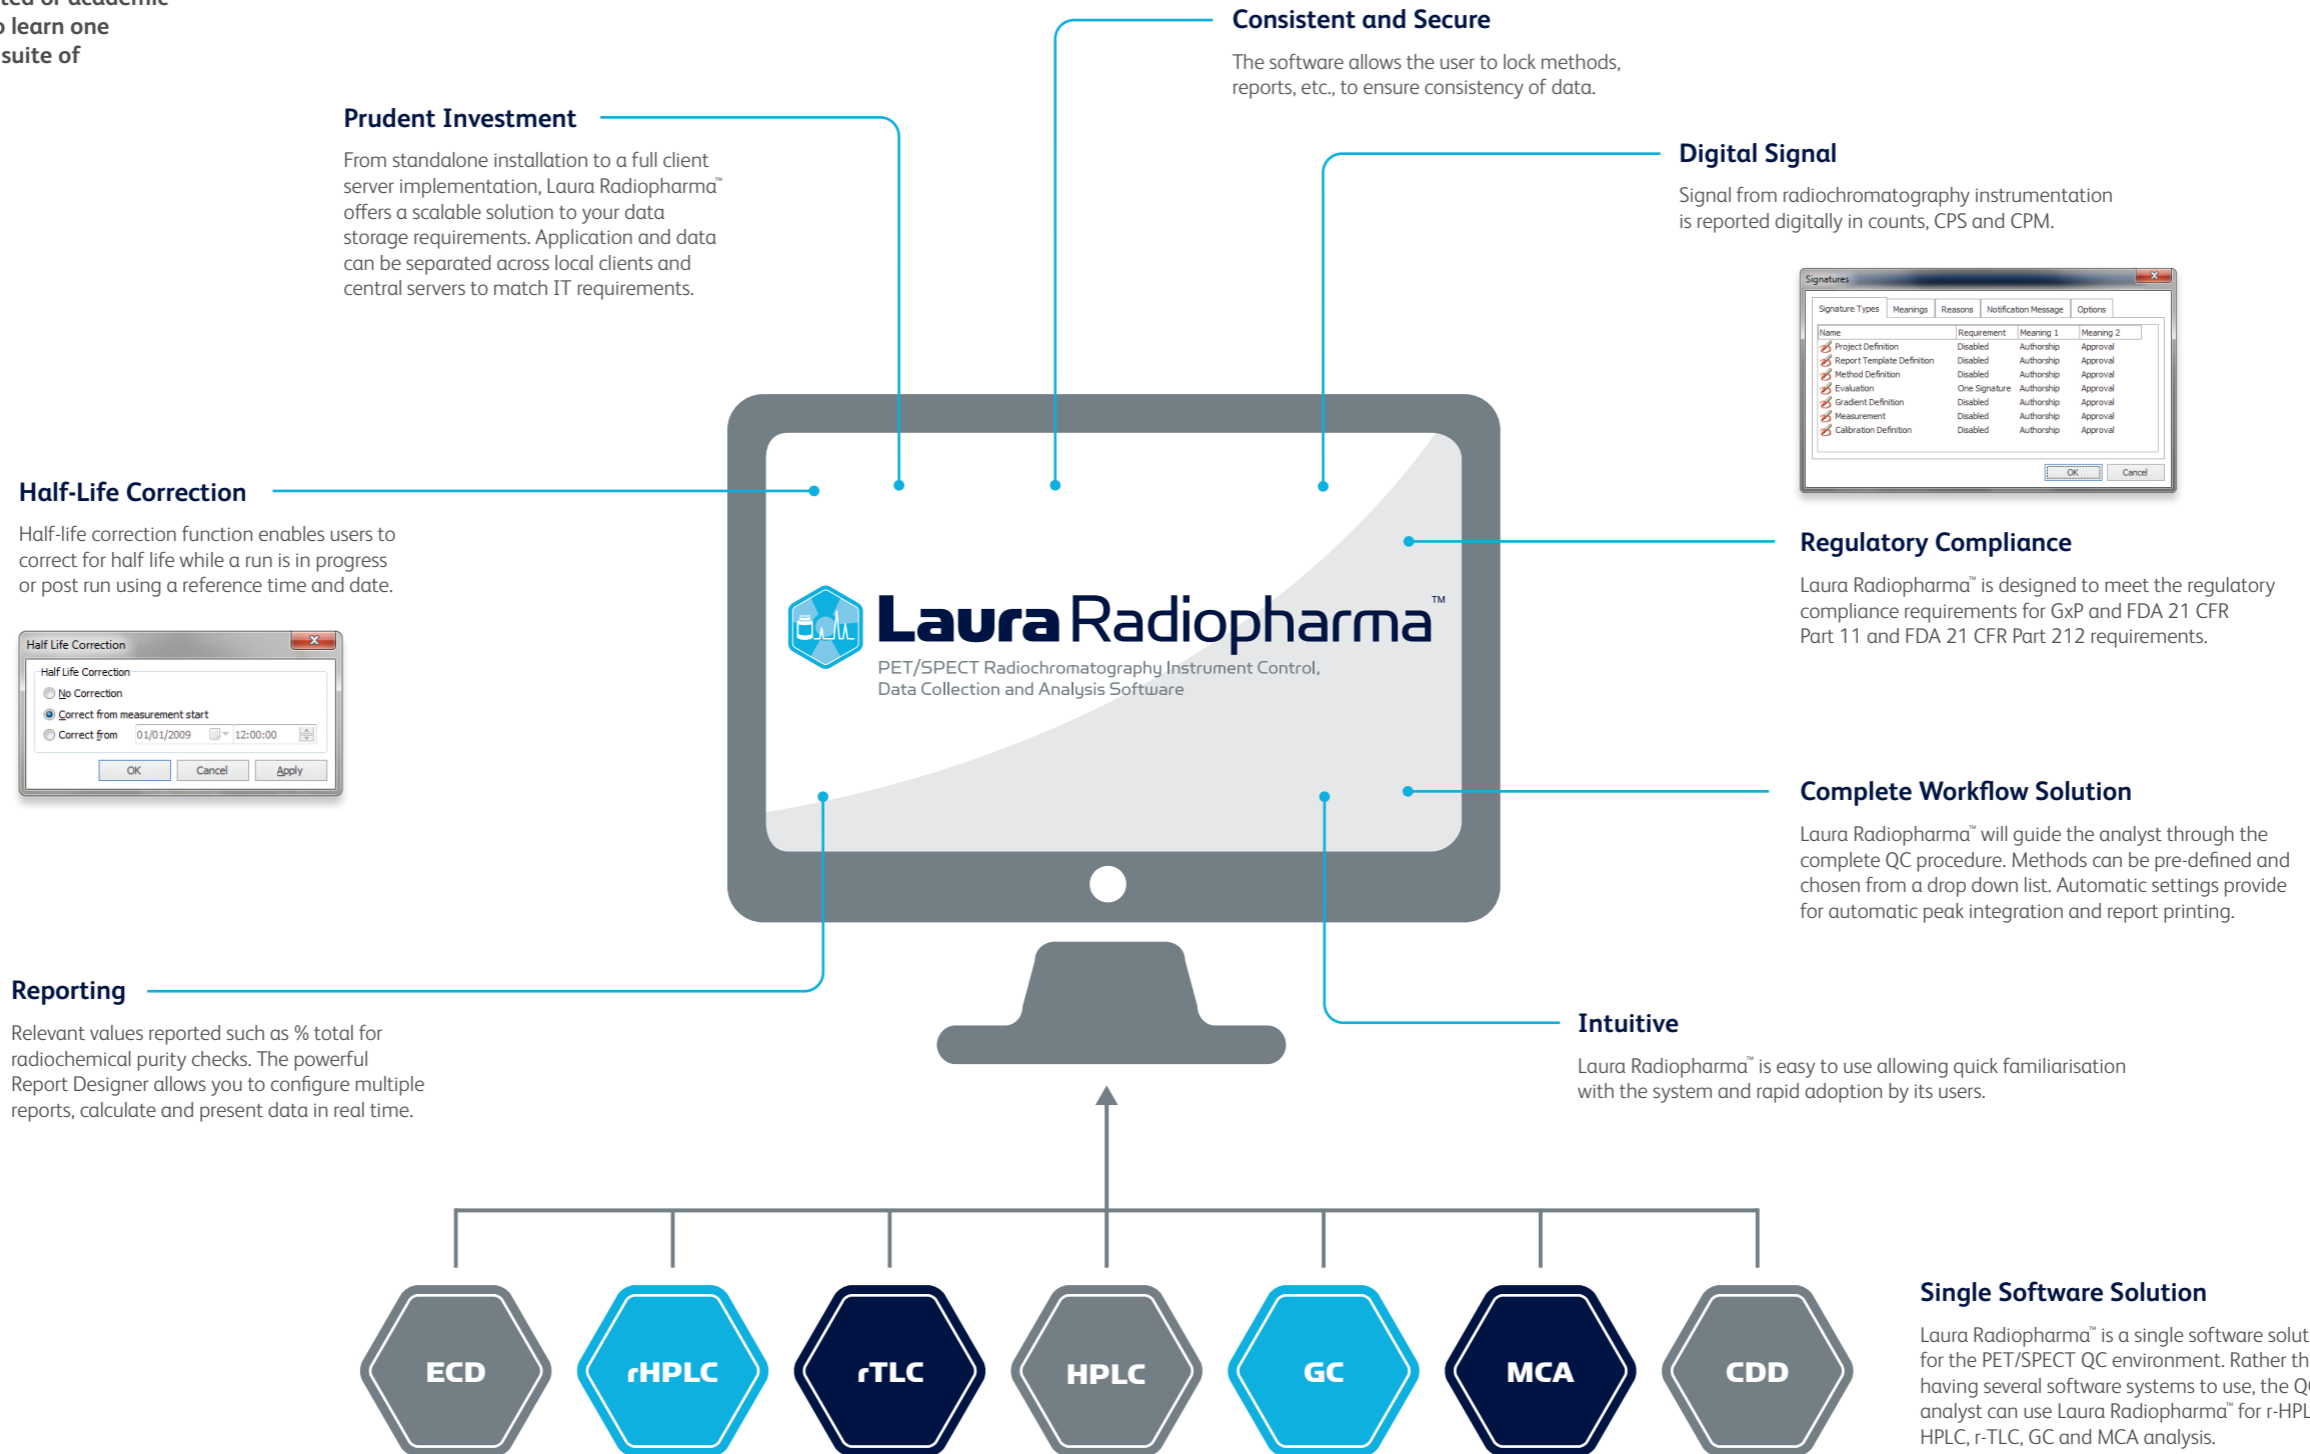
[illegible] of academic
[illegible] learn one
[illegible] suite of

Consistent and Secure

The software allows the user to lock methods, reports, etc., to ensure consistency of data.

Prudent Investment

From standalone installation to a full client server implementation, Laura Radiopharma™ offers a scalable solution to your data storage requirements. Application and data can be separated across local clients and central servers to match IT requirements.

Digital Signal

Signal from radiochromatography instrumentation is reported digitally in counts, CPS and CPM.

Signatures

| Signature Types | Meanings | Reasons | Notification Message | Options |
|---|---|---|---|---|

| Name | Requirement | Meaning 1 | Meaning 2 |
|---|---|---|---|
| Project Definition | Disabled | Authorship | Approval |
| Report Template Definition | Disabled | Authorship | Approval |
| Method Definition | Disabled | Authorship | Approval |
| Evaluation | One Signature | Authorship | Approval |
| Gradient Definition | Disabled | Authorship | Approval |
| Measurement | Disabled | Authorship | Approval |
| Calibration Definition | Disabled | Authorship | Approval |

OK Cancel

Half-Life Correction

Half-life correction function enables users to correct for half life while a run is in progress or post run using a reference time and date.

Half Life Correction
Half Life Correction
No Correction
Correct from measurement start
Correct from 01/01/2009 12:00:00
OK Cancel Apply

Laura Radiopharma™
PET/SPECT Radiochromatography Instrument Control, Data Collection and Analysis Software

Regulatory Compliance

Laura Radiopharma™ is designed to meet the regulatory compliance requirements for GxP and FDA 21 CFR Part 11 and FDA 21 CFR Part 212 requirements.

Complete Workflow Solution

Laura Radiopharma™ will guide the analyst through the complete QC procedure. Methods can be pre-defined and chosen from a drop down list. Automatic settings provide for automatic peak integration and report printing.

Reporting

Relevant values reported such as % total for radiochemical purity checks. The powerful Report Designer allows you to configure multiple reports, calculate and present data in real time.

Intuitive

Laura Radiopharma™ is easy to use allowing quick familiarisation with the system and rapid adoption by its users.

ECD rHPLC rTLC HPLC GC MCA CDD

Single Software Solution

Laura Radiopharma™ is a single software solut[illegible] for the PET/SPECT QC environment. Rather th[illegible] having several software systems to use, the Q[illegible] analyst can use Laura Radiopharma™ for r-HPL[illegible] HPLC, r-TLC, GC and MCA analysis.